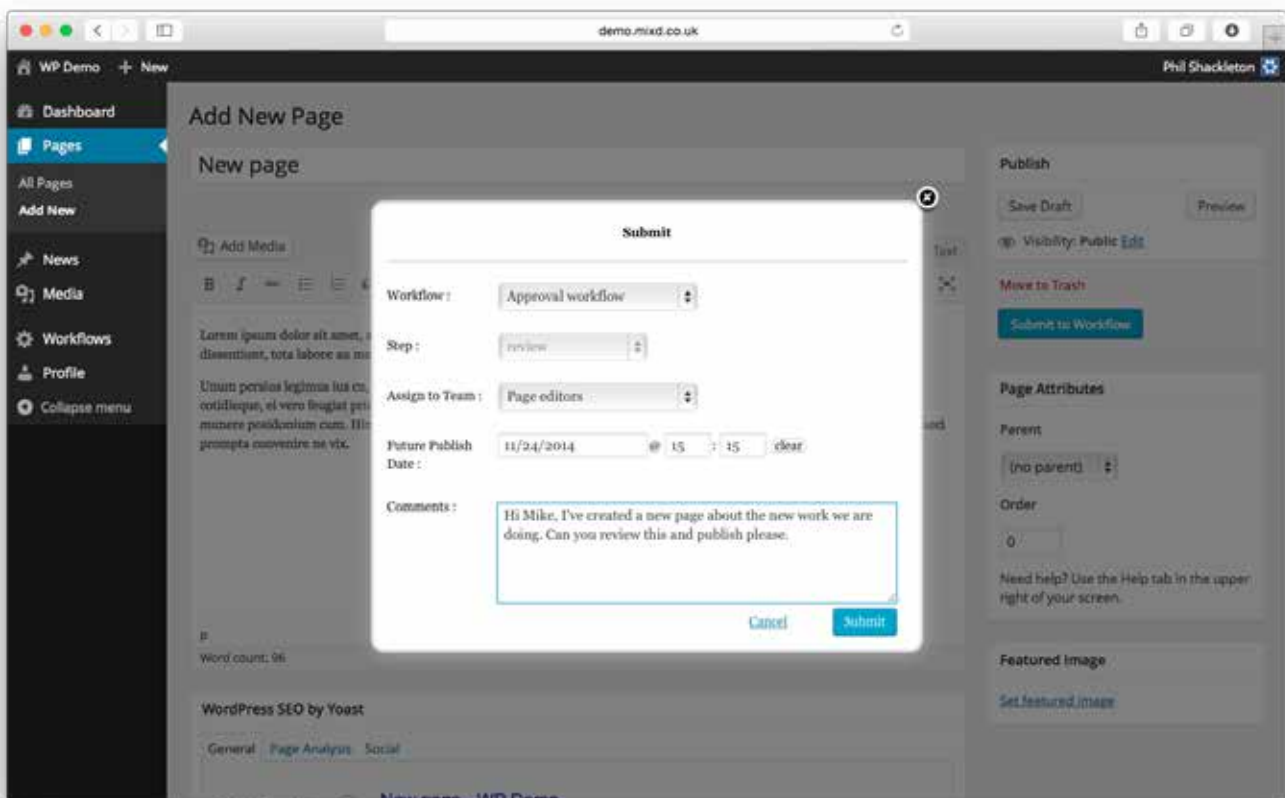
demo.mixd.co.uk

WP Demo + New

Phil Shackleton

Dashboard

Pages

All Pages

Add New

News

Media

Workflows

Profile

Collapse menu

Add New Page

New page

Add Media

Text

Lorem ipsum dolor sit amet, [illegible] dissentiunt, tota labore an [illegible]

Unum persius legimus ius ea, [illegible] cotidieque, ei vero feugiat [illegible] munere posidonium cum. His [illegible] prompta convenire ne vix.

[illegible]sed

p

Word count: 96

WordPress SEO by Yoast

General Page Analysis Social

New page - WP Demo

Publish

Save Draft

Preview

Visibility: Public Edit

Move to Trash

Submit to Workflow

Page Attributes

Parent

(no parent)

Order

0

Need help? Use the Help tab in the upper right of your screen.

Featured Image

Set featured image

Submit

Workflow : Approval workflow

Step : review

Assign to Team : Page editors

Future Publish Date : 11/24/2014 @ 15 : 15 clear

Comments : Hi Mike, I've created a new page about the new work we are doing. Can you review this and publish please.

Cancel

Submit